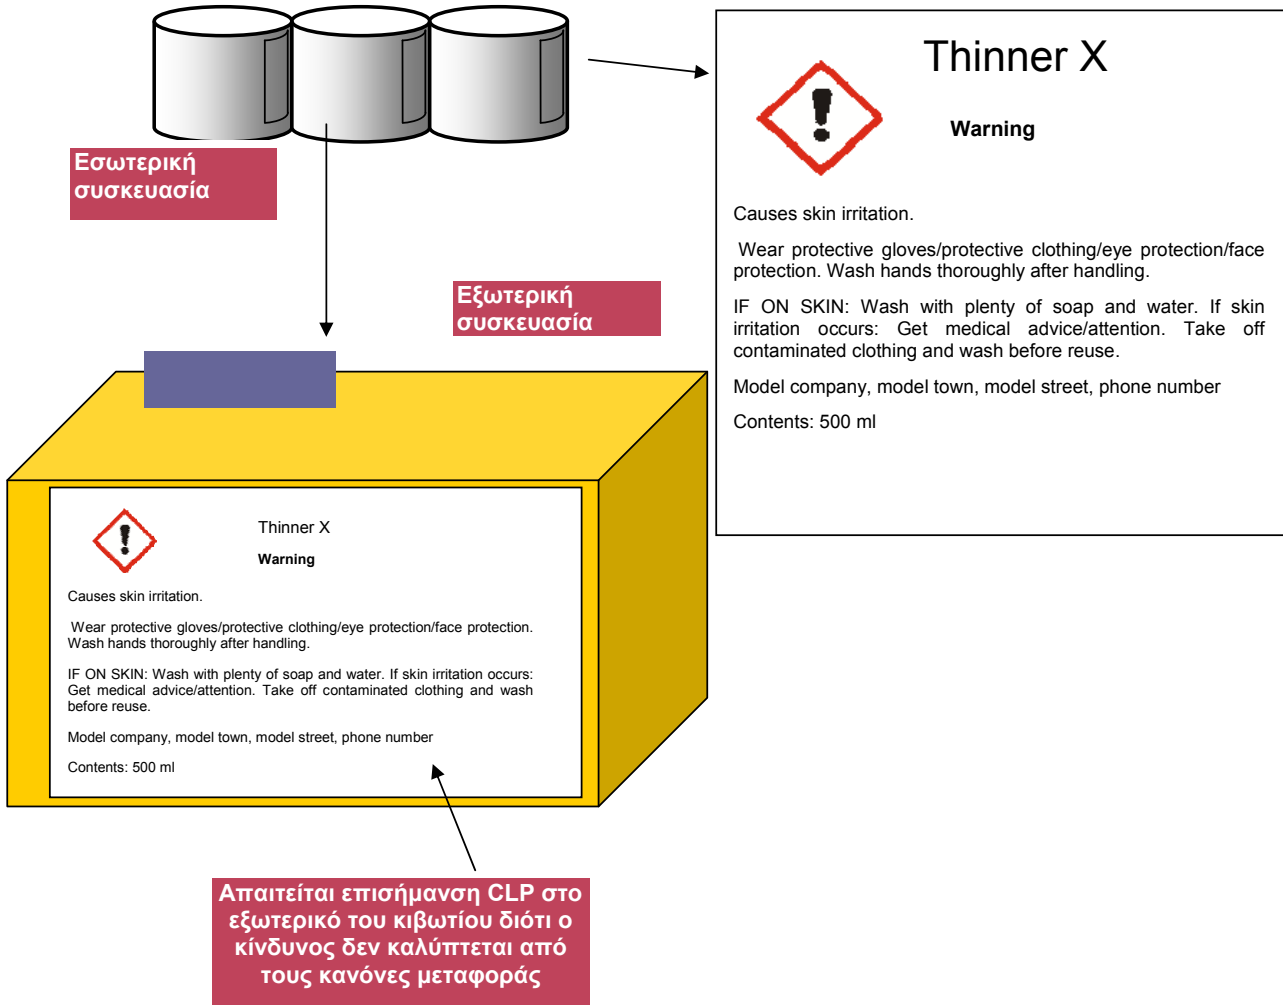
Εσωτερική συσκευασία

Thinner X

Warning

Causes skin irritation.

Wear protective gloves/protective clothing/eye protection/face protection. Wash hands thoroughly after handling.

IF ON SKIN: Wash with plenty of soap and water. If skin irritation occurs: Get medical advice/attention. Take off contaminated clothing and wash before reuse.

Model company, model town, model street, phone number

Contents: 500 ml

Εξωτερική συσκευασία

Thinner X

Warning

Causes skin irritation.

Wear protective gloves/protective clothing/eye protection/face protection. Wash hands thoroughly after handling.

IF ON SKIN: Wash with plenty of soap and water. If skin irritation occurs: Get medical advice/attention. Take off contaminated clothing and wash before reuse.

Model company, model town, model street, phone number

Contents: 500 ml

Απαιτείται επισήμανση CLP στο εξωτερικό του κιβωτίου διότι ο κίνδυνος δεν καλύπτεται από τους κανόνες μεταφοράς